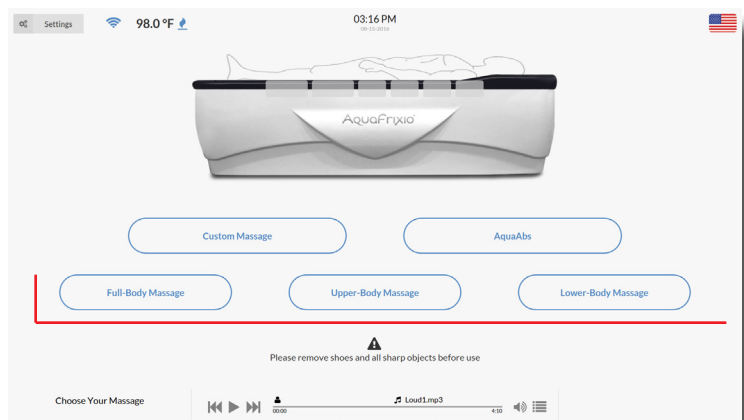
Settings 98.0 °F

03:16 PM
06-15-2016

AquaFrixio

Custom Massage

AquaAbs

Full-Body Massage

Upper-Body Massage

Lower-Body Massage

Please remove shoes and all sharp objects before use

Choose Your Massage

Loud1.mp3

00:00

4:10